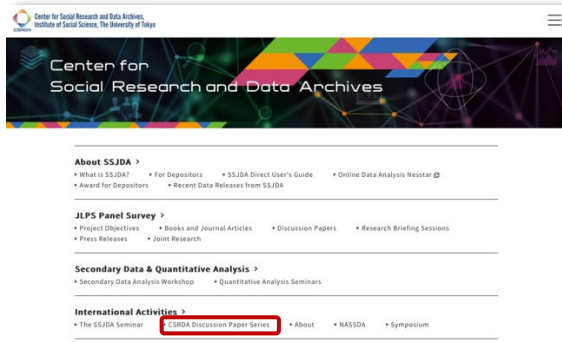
Center for Social Research and Data Archives, Institute of Social Science, The University of Tokyo

CSRDA

Center for Social Research and Data Archives

About SSJDA >
▸ What is SSJDA? ▸ For Depositors ▸ SSJDA Direct User's Guide ▸ Online Data Analysis Nesstar
▸ Award for Depositors ▸ Recent Data Releases from SSJDA

JLPS Panel Survey >
▸ Project Objectives ▸ Books and Journal Articles ▸ Discussion Papers ▸ Research Briefing Sessions
▸ Press Releases ▸ Joint Research

Secondary Data & Quantitative Analysis >
▸ Secondary Data Analysis Workshop ▸ Quantitative Analysis Seminars

International Activities >
▸ The SSJDA Seminar ▸ CSRDA Discussion Paper Series ▸ About ▸ NASSDA ▸ Symposium